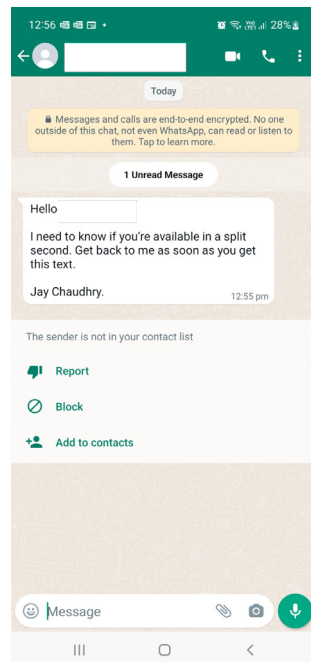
12:56 28%

Today

Messages and calls are end-to-end encrypted. No one outside of this chat, not even WhatsApp, can read or listen to them. Tap to learn more.

1 Unread Message

Hello

I need to know if you're available in a split second. Get back to me as soon as you get this text.

Jay Chaudhry.

12:55 pm

The sender is not in your contact list

Report

Block

Add to contacts

Message